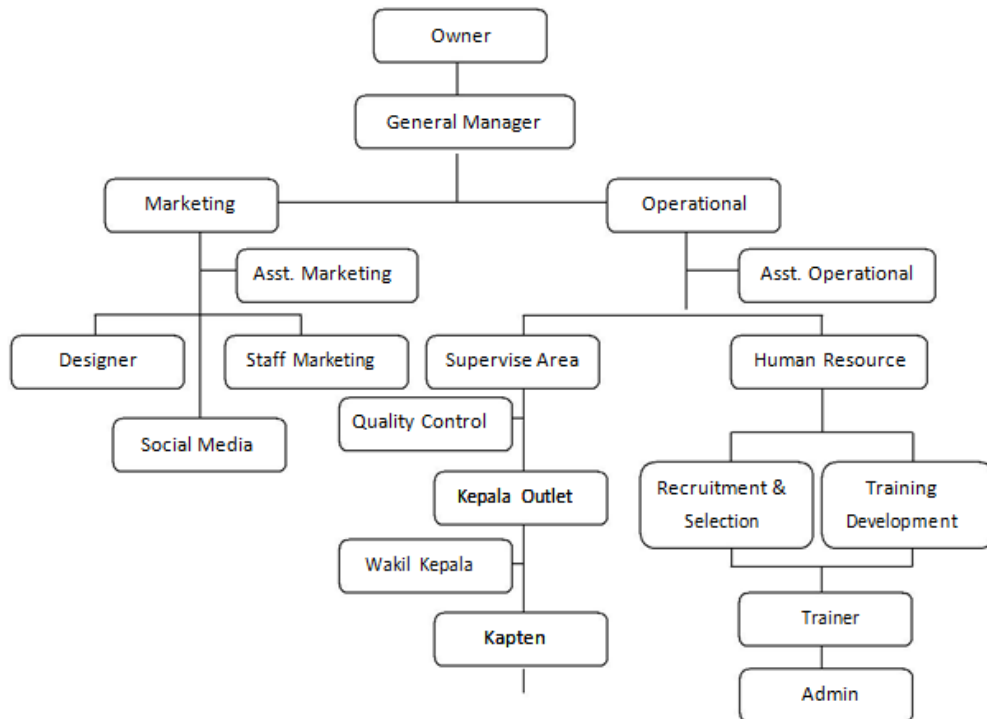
Owner

General Manager

Marketing

Operational

Asst. Marketing

Asst. Operational

Designer

Staff Marketing

Social Media

Supervise Area

Human Resource

Quality Control

Kepala Outlet

Wakil Kepala

Kapten

Recruitment & Selection

Training Development

Trainer

Admin